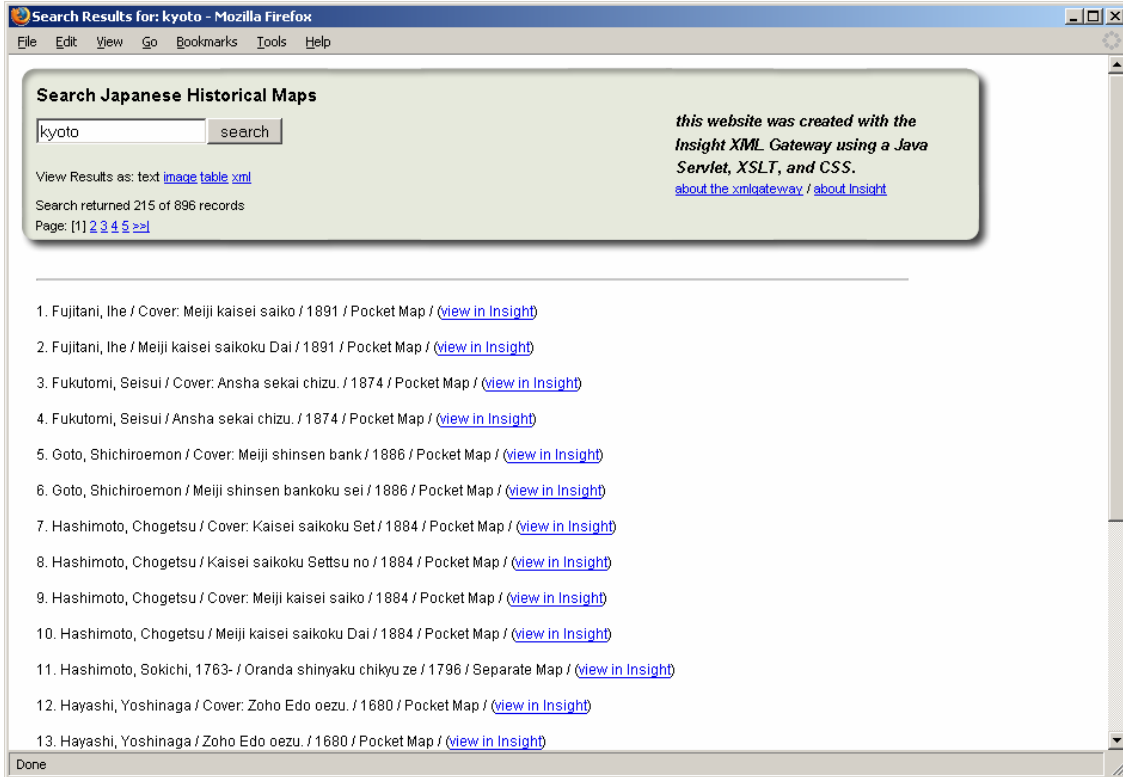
Search Results for: kyoto - Mozilla Firefox

File Edit View Go Bookmarks Tools Help

Search Japanese Historical Maps

kyoto search

View Results as: text image table xml

Search returned 215 of 896 records

Page: [1] 2 3 4 5 >>|

this website was created with the Insight XML Gateway using a Java Servlet, XSLT, and CSS.

about the xmlgateway / about Insight

1. Fujitani, Ihe / Cover: Meiji kaisei saiko / 1891 / Pocket Map / (view in Insight)

2. Fujitani, Ihe / Meiji kaisei saikoku Dai / 1891 / Pocket Map / (view in Insight)

3. Fukutomi, Seisui / Cover: Ansha sekai chizu. / 1874 / Pocket Map / (view in Insight)

4. Fukutomi, Seisui / Ansha sekai chizu. / 1874 / Pocket Map / (view in Insight)

5. Goto, Shichiroemon / Cover: Meiji shinsen bank / 1886 / Pocket Map / (view in Insight)

6. Goto, Shichiroemon / Meiji shinsen bankoku sei / 1886 / Pocket Map / (view in Insight)

7. Hashimoto, Chogetsu / Cover: Kaisei saikoku Set / 1884 / Pocket Map / (view in Insight)

8. Hashimoto, Chogetsu / Kaisei saikoku Settsu no / 1884 / Pocket Map / (view in Insight)

9. Hashimoto, Chogetsu / Cover: Meiji kaisei saiko / 1884 / Pocket Map / (view in Insight)

10. Hashimoto, Chogetsu / Meiji kaisei saikoku Dai / 1884 / Pocket Map / (view in Insight)

11. Hashimoto, Sokichi, 1763- / Oranda shinyaku chikyu ze / 1796 / Separate Map / (view in Insight)

12. Hayashi, Yoshinaga / Cover: Zoho Edo oezu. / 1680 / Pocket Map / (view in Insight)

13. Hayashi, Yoshinaga / Zoho Edo oezu. / 1680 / Pocket Map / (view in Insight)

Done